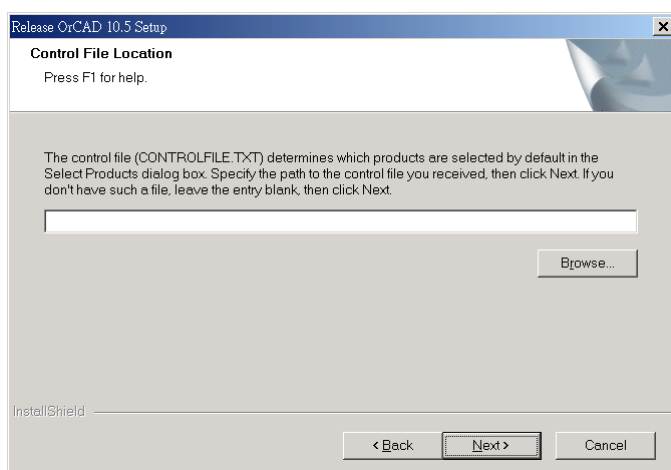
Release OrCAD 10.5 Setup

Control File Location

Press F1 for help.

The control file (CONTROLFILE.TXT) determines which products are selected by default in the Select Products dialog box. Specify the path to the control file you received, then click Next. If you don't have such a file, leave the entry blank, then click Next.

Browse...

InstallShield

< Back

Next >

Cancel